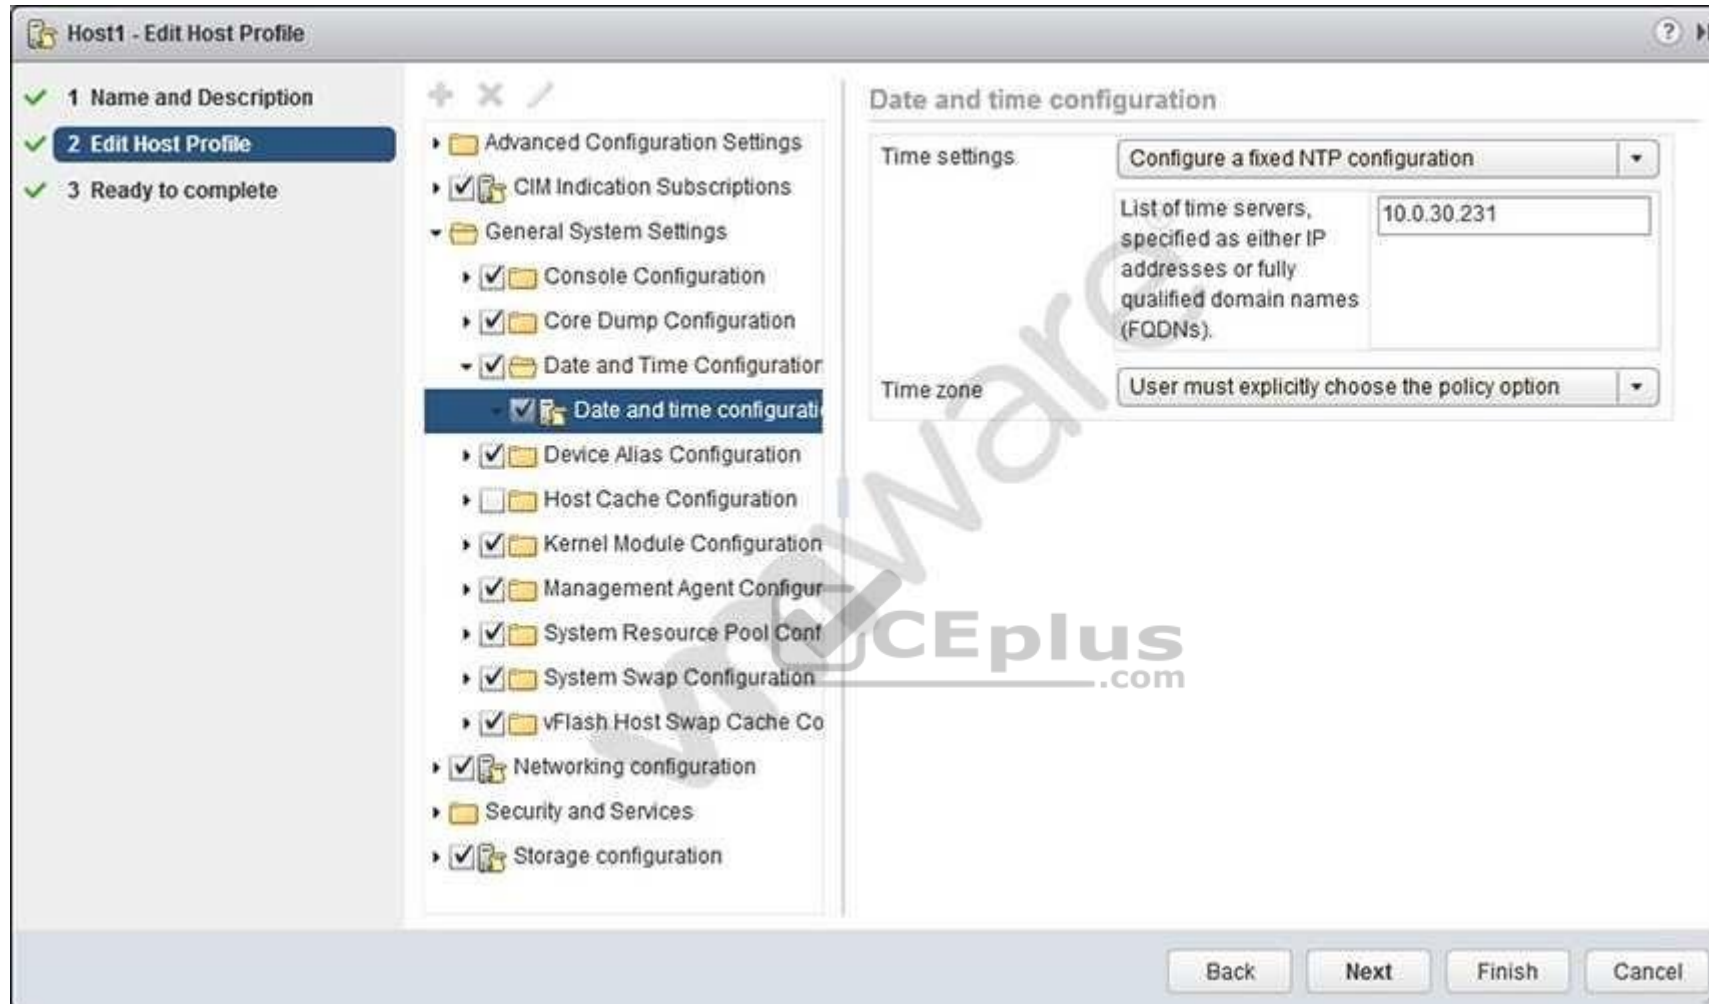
Host1 - Edit Host Profile

?

1 Name and Description
2 Edit Host Profile
3 Ready to complete

Advanced Configuration Settings
CIM Indication Subscriptions
General System Settings
Console Configuration
Core Dump Configuration
Date and Time Configuratior
Date and time configurati
Device Alias Configuration
Host Cache Configuration
Kernel Module Configuration
Management Agent Configur
System Resource Pool Conf
System Swap Configuration
vFlash Host Swap Cache Co
Networking configuration
Security and Services
Storage configuration

Date and time configuration

| Time settings | Configure a fixed NTP configuration |
|---|---|
| List of time servers, specified as either IP addresses or fully qualified domain names (FQDNs). | 10.0.30.231 |
| Time zone | User must explicitly choose the policy option |

vmware

CEplus .com

Back Next Finish Cancel